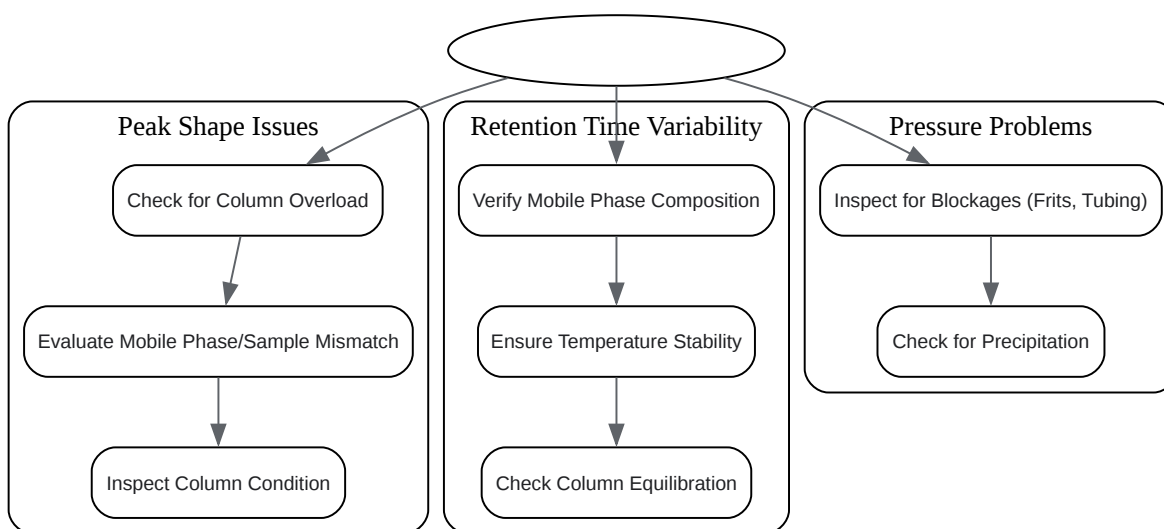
Peak Shape Issues

Check for Column Overload

Evaluate Mobile Phase/Sample Mismatch

Inspect Column Condition

Retention Time Variability

Verify Mobile Phase Composition

Ensure Temperature Stability

Check Column Equilibration

Pressure Problems

Inspect for Blockages (Frits, Tubing)

Check for Precipitation